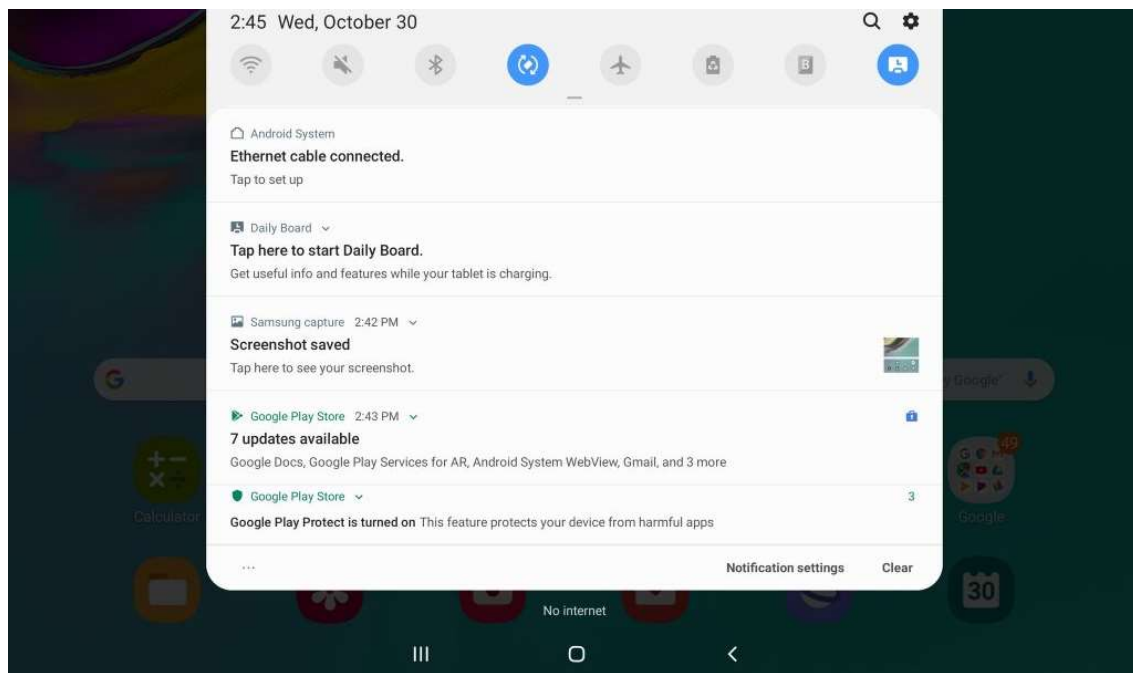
2:45 Wed, October 30

Android System
Ethernet cable connected.
Tap to set up

Daily Board
Tap here to start Daily Board.
Get useful info and features while your tablet is charging.

Samsung capture 2:42 PM
Screenshot saved
Tap here to see your screenshot.

Google Play Store 2:43 PM
7 updates available
Google Docs, Google Play Services for AR, Android System WebView, Gmail, and 3 more

Google Play Store
3
Google Play Protect is turned on This feature protects your device from harmful apps

Notification settings
Clear

Calculator
49
Google
30

No internet